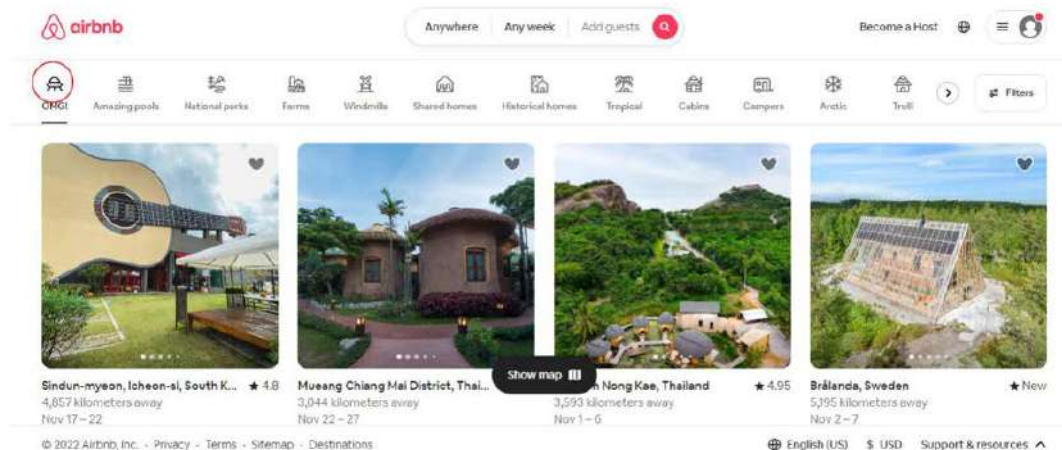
airbnb

Anywhere | Any week | Add guests

Become a Host

OMG! Amazing pools National parks Farms Windmills Shared homes Historical homes Tropical Cabins Campers Arctic Trulli

Filters

Sindun-myeon, Icheon-si, South K... ★ 4.8
4,857 kilometers away
Nov 17 – 22

Mueang Chiang Mai District, Thai...
3,044 kilometers away
Nov 22 – 27

Show map

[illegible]n Nong Kae, Thailand ★ 4.95
3,593 kilometers away
Nov 1 – 6

Brålanda, Sweden ★ New
5,195 kilometers away
Nov 2 – 7

© 2022 Airbnb, Inc. · Privacy · Terms · Sitemap · Destinations

English (US) $ USD Support & resources